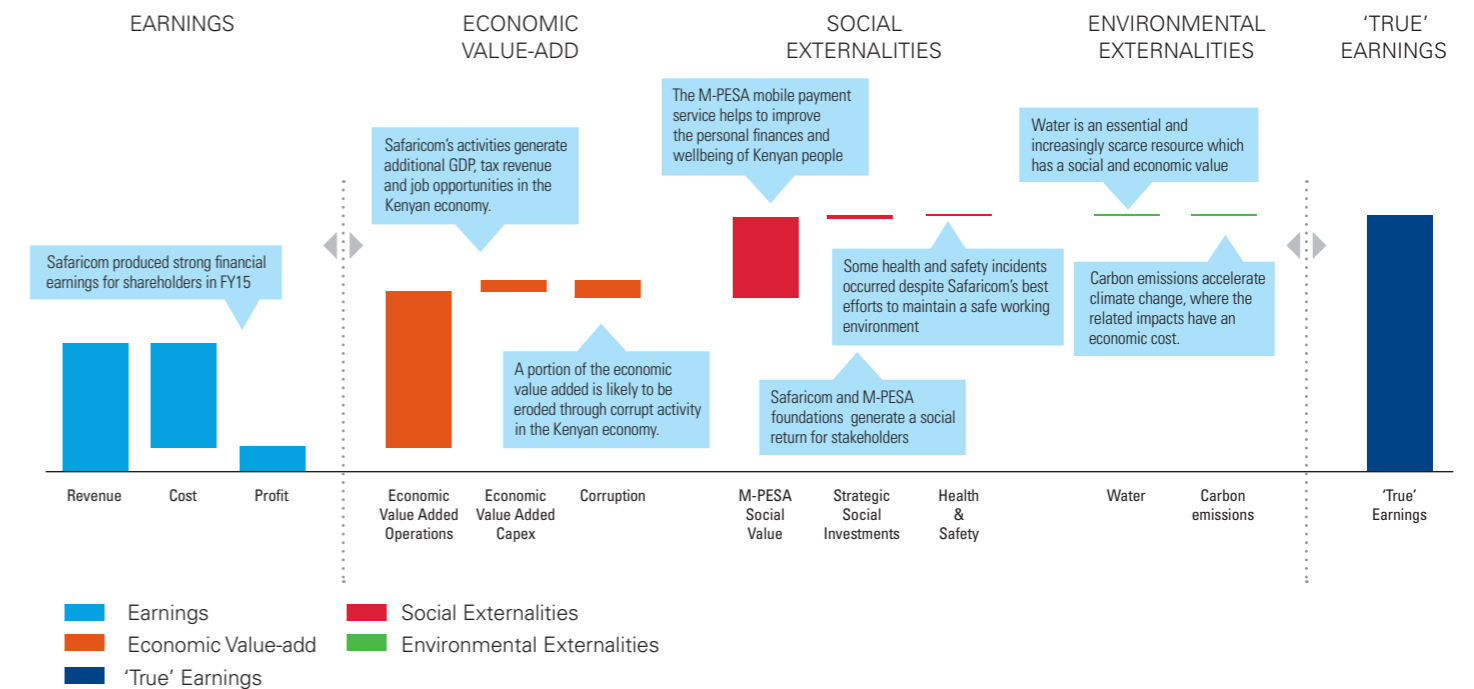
EARNINGS

ECONOMIC VALUE-ADD

SOCIAL EXTERNALITIES

ENVIRONMENTAL EXTERNALITIES

'TRUE' EARNINGS

Safaricom produced strong financial earnings for shareholders in FY15

Safaricom's activities generate additional GDP, tax revenue and job opportunities in the Kenyan economy.

A portion of the economic value added is likely to be eroded through corrupt activity in the Kenyan economy.

The M-PESA mobile payment service helps to improve the personal finances and wellbeing of Kenyan people

Some health and safety incidents occurred despite Safaricom's best efforts to maintain a safe working environment

Safaricom and M-PESA foundations generate a social return for stakeholders

Water is an essential and increasingly scarce resource which has a social and economic value

Carbon emissions accelerate climate change, where the related impacts have an economic cost.

Revenue

Cost

Profit

Economic Value Added Operations

Economic Value Added Capex

Corruption

M-PESA Social Value

Strategic Social Investments

Health & Safety

Water

Carbon emissions

'True' Earnings

Earnings

Economic Value-add

'True' Earnings

Social Externalities

Environmental Externalities